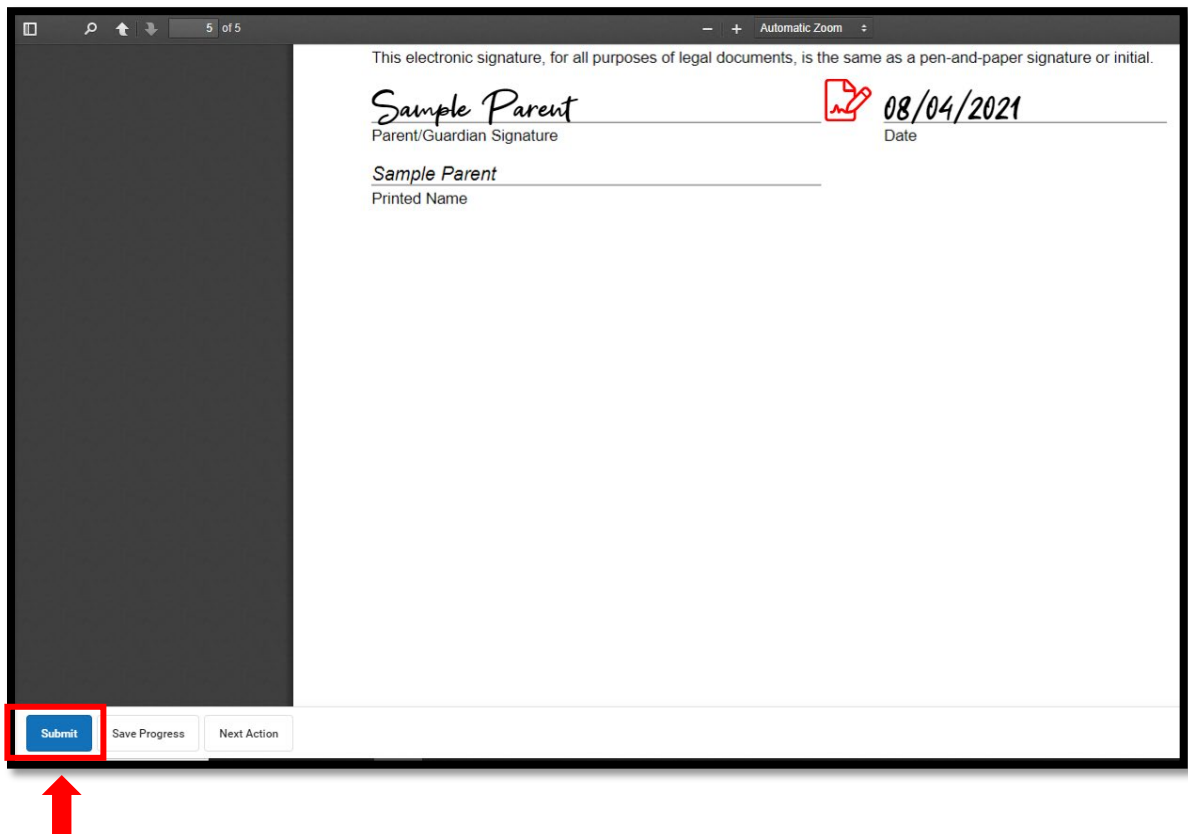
5 of 5

− + Automatic Zoom

This electronic signature, for all purposes of legal documents, is the same as a pen-and-paper signature or initial.

Sample Parent
Parent/Guardian Signature

08/04/2021
Date

Sample Parent
Printed Name

Submit Save Progress Next Action